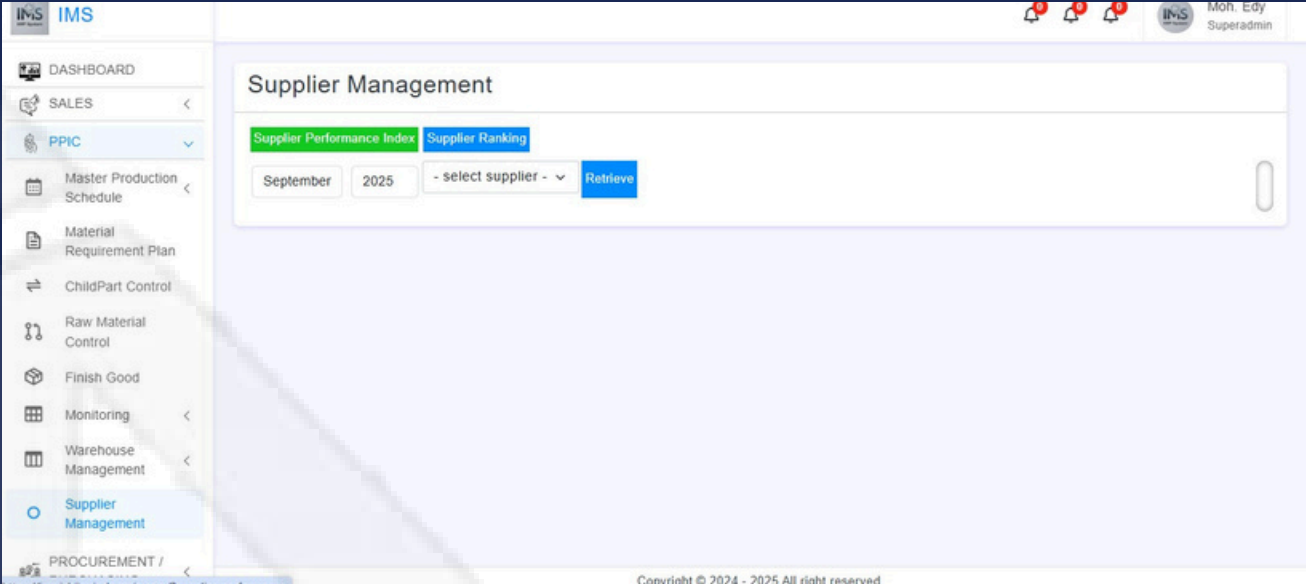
IMS IMS

0 0 0

IMS Moh. Edy
Superadmin

DASHBOARD
SALES
PPIC
Master Production Schedule
Material Requirement Plan
ChildPart Control
Raw Material Control
Finish Good
Monitoring
Warehouse Management
Supplier Management
PROCUREMENT / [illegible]

Supplier Management

Supplier Performance Index
Supplier Ranking

September
2025
- select supplier -
Retrieve

Copyright © 2024 - 2025 All right reserved